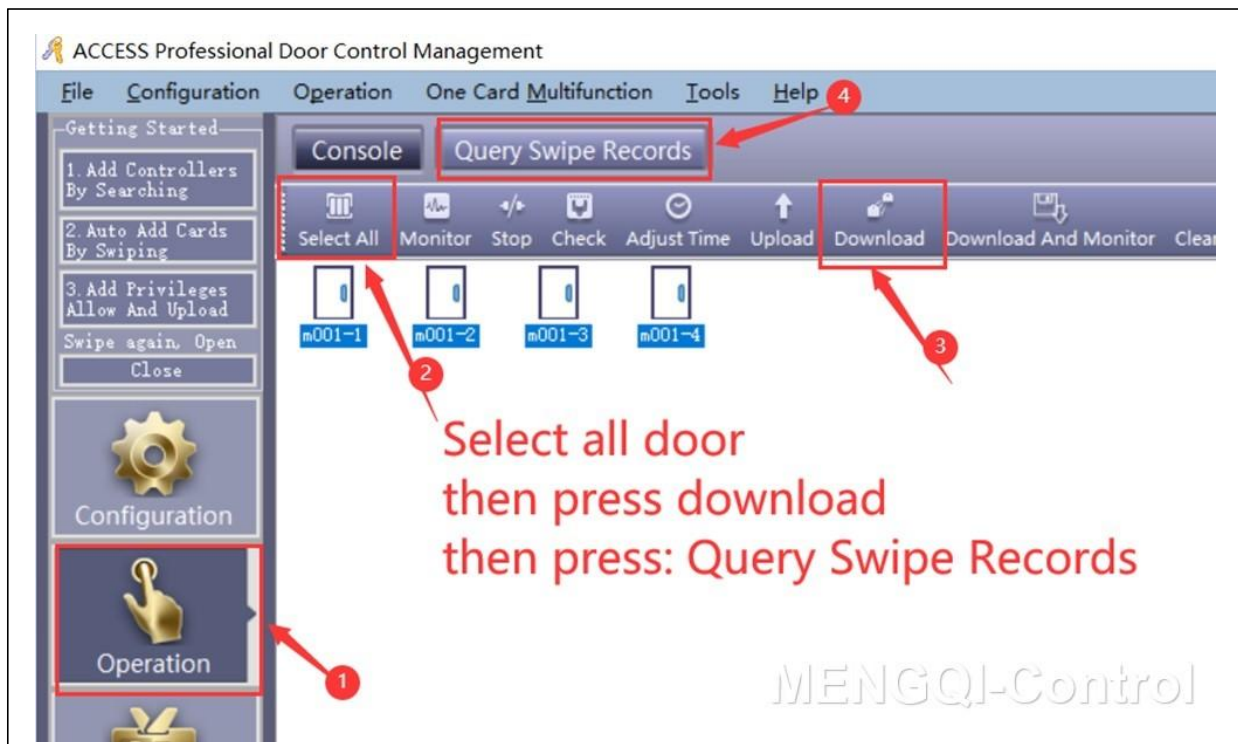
ACCESS Professional Door Control Management

File Configuration Operation One Card Multifunction Tools Help

Getting Started

1. Add Controllers By Searching

2. Auto Add Cards By Swiping

3. Add Privileges Allow And Upload

Swipe again, Open

Close

Configuration

Operation

Console

Query Swipe Records

Select All Monitor Stop Check Adjust Time Upload Download Download And Monitor Clear

m001-1 m001-2 m001-3 m001-4

4

2

3

1

Select all door
then press download
then press: Query Swipe Records

MENGQI-Control